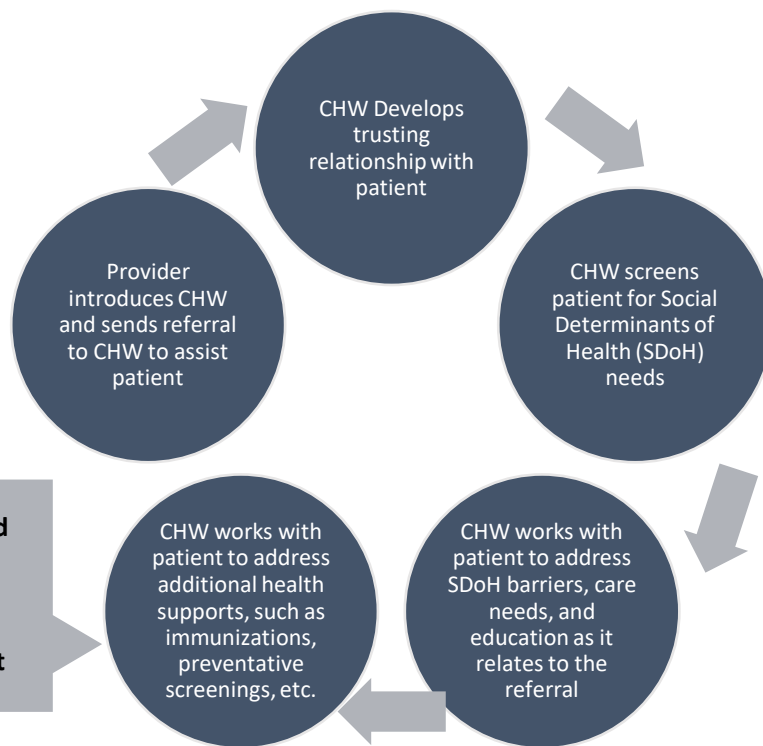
CHW Develops trusting relationship with patient

CHW screens patient for Social Determinants of Health (SDoH) needs

CHW works with patient to address SDoH barriers, care needs, and education as it relates to the referral

CHW works with patient to address additional health supports, such as immunizations, preventative screenings, etc.

Provider introduces CHW and sends referral to CHW to assist patient

d

t